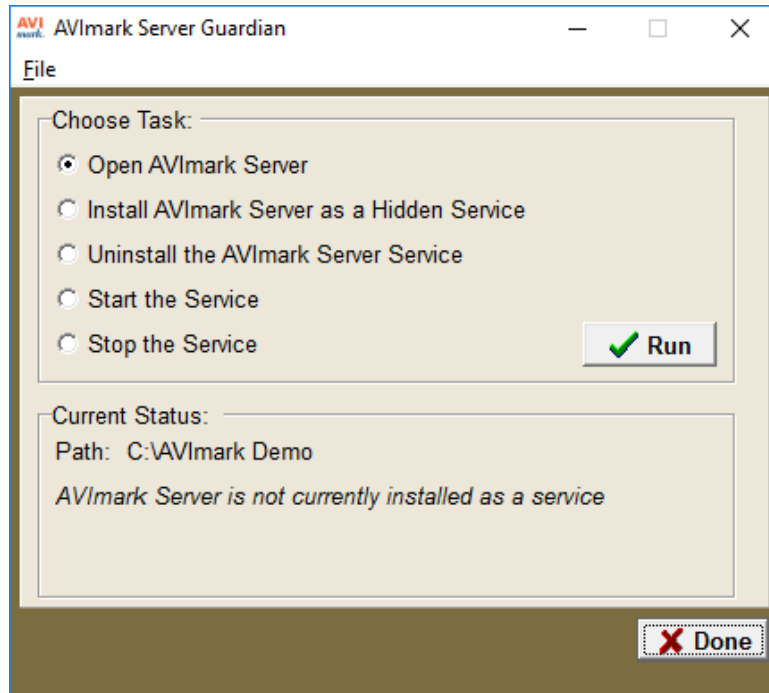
AVI mark AVImark Server Guardian

File

Choose Task:

Open AVImark Server

Install AVImark Server as a Hidden Service

Uninstall the AVImark Server Service

Start the Service

Stop the Service

Run

Current Status:

Path: C:\AVImark Demo

AVImark Server is not currently installed as a service

Done